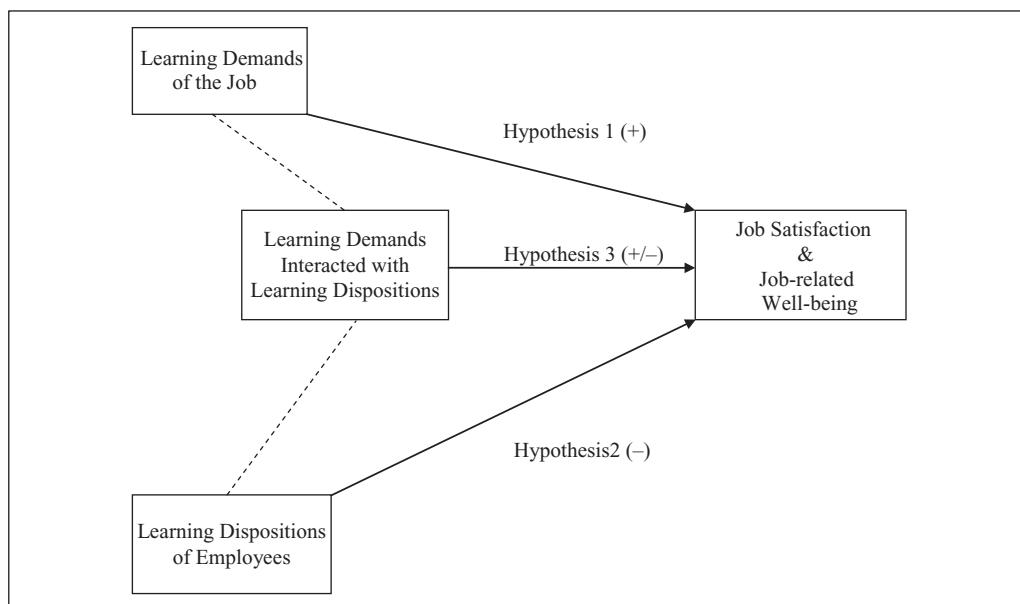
Learning Demands of the Job

Hypothesis 1 (+)

Learning Demands Interacted with Learning Dispositions

Hypothesis 3 (+/–)

Job Satisfaction & Job-related Well-being

Hypothesis2 (–)

Learning Dispositions of Employees